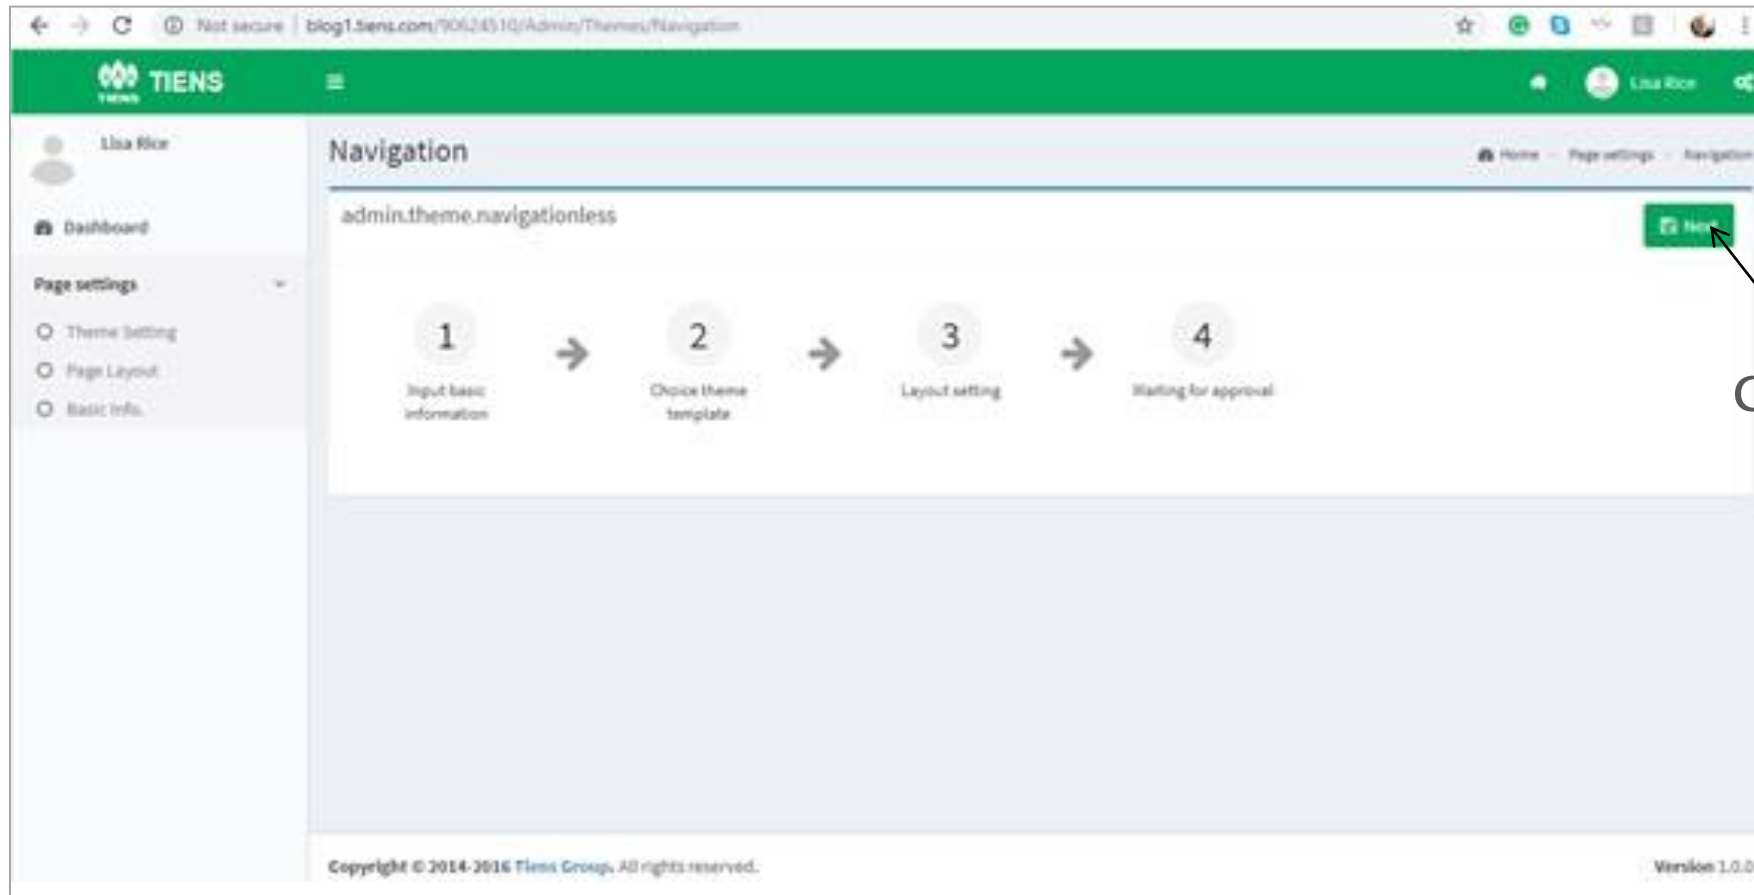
Not secure | blog1.tiens.com/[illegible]/Admin/Themes/Navigation

TIENS

Lisa Rice

Lisa Rice

Dashboard

Page settings

Theme Setting

Page Layout

Basic Info.

Navigation

Home > Page settings > Navigation

admin.theme.navigationless

Next

1
Input basic information

2
Choice theme template

3
Layout setting

4
Waiting for approval

C

Copyright © 2014-2016 Tiens Group. All rights reserved.

Version 1.0.0